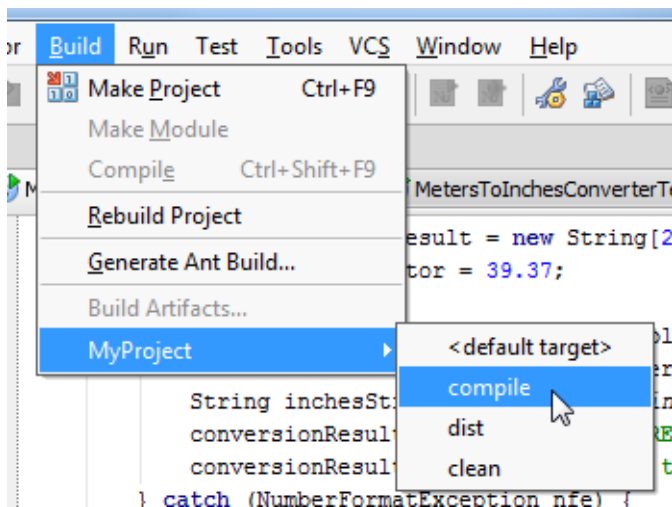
or Build Run Test Tools VCS Window Help

Make Project Ctrl+F9
Make Module
Compile Ctrl+Shift+F9
Rebuild Project
Generate Ant Build...
Build Artifacts...
MyProject

<default target>
compile
dist
clean

MetersToInchesConverterT

esult = new String[2
tor = 39.37;

String inchesSt
conversionResul
conversionResul
} catch (NumberFormatException nfe) {